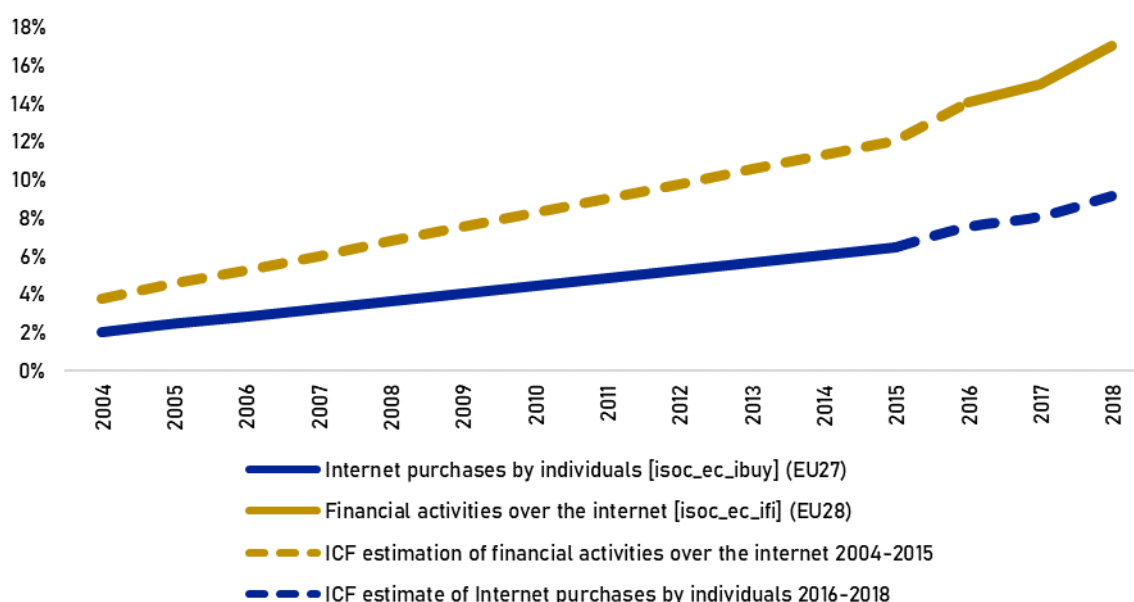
18%
16%
14%
12%
10%
8%
6%
4%
2%
0%

2004
2005
2006
2007
2008
2009
2010
2011
2012
2013
2014
2015
2016
2017
2018

Internet purchases by individuals [isoc_ec_ibuy] (EU27)
Financial activities over the internet [isoc_ec_ifi] (EU28)
ICF estimation of financial activities over the internet 2004-2015
ICF estimate of Internet purchases by individuals 2016-2018